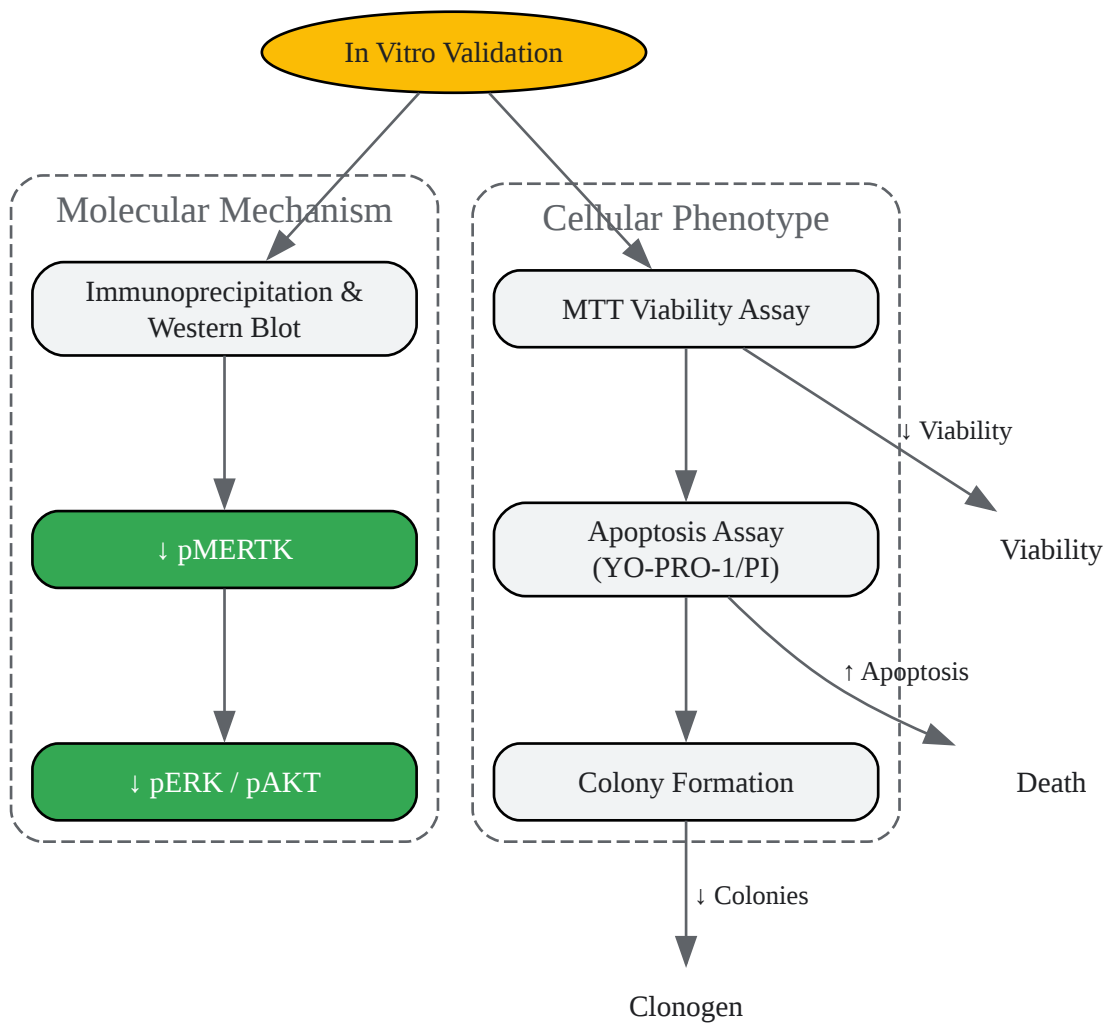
In Vitro Validation

Molecular Mechanism

Immunoprecipitation & Western Blot

↓ pMERTK

↓ pERK / pAKT

Cellular Phenotype

MTT Viability Assay

↓ Viability

Viability

Apoptosis Assay (YO-PRO-1/PI)

↑ Apoptosis

Death

Colony Formation

↓ Colonies

Clonogen